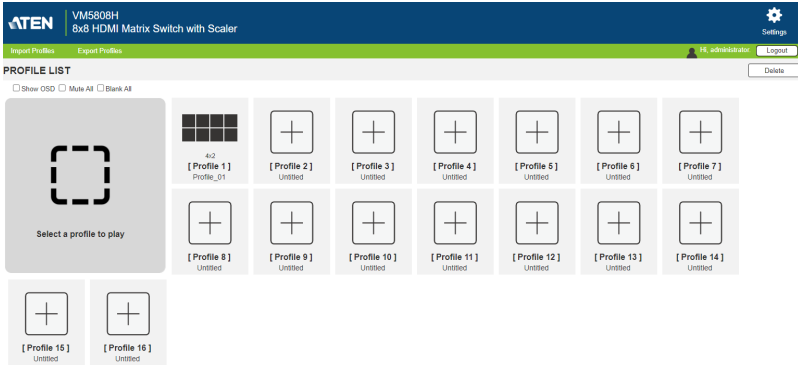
ATEN VM5808H
8x8 HDMI Matrix Switch with Scaler

Settings

Import Profiles Export Profiles

Hi, administrator Logout

PROFILE LIST

Delete

Show OSD Mute All Blank All

Select a profile to play

4x2
[ Profile 1 ]
Profile_01

[ Profile 2 ]
Untitled

[ Profile 3 ]
Untitled

[ Profile 4 ]
Untitled

[ Profile 5 ]
Untitled

[ Profile 6 ]
Untitled

[ Profile 7 ]
Untitled

[ Profile 8 ]
Untitled

[ Profile 9 ]
Untitled

[ Profile 10 ]
Untitled

[ Profile 11 ]
Untitled

[ Profile 12 ]
Untitled

[ Profile 13 ]
Untitled

[ Profile 14 ]
Untitled

[ Profile 15 ]
Untitled

[ Profile 16 ]
Untitled